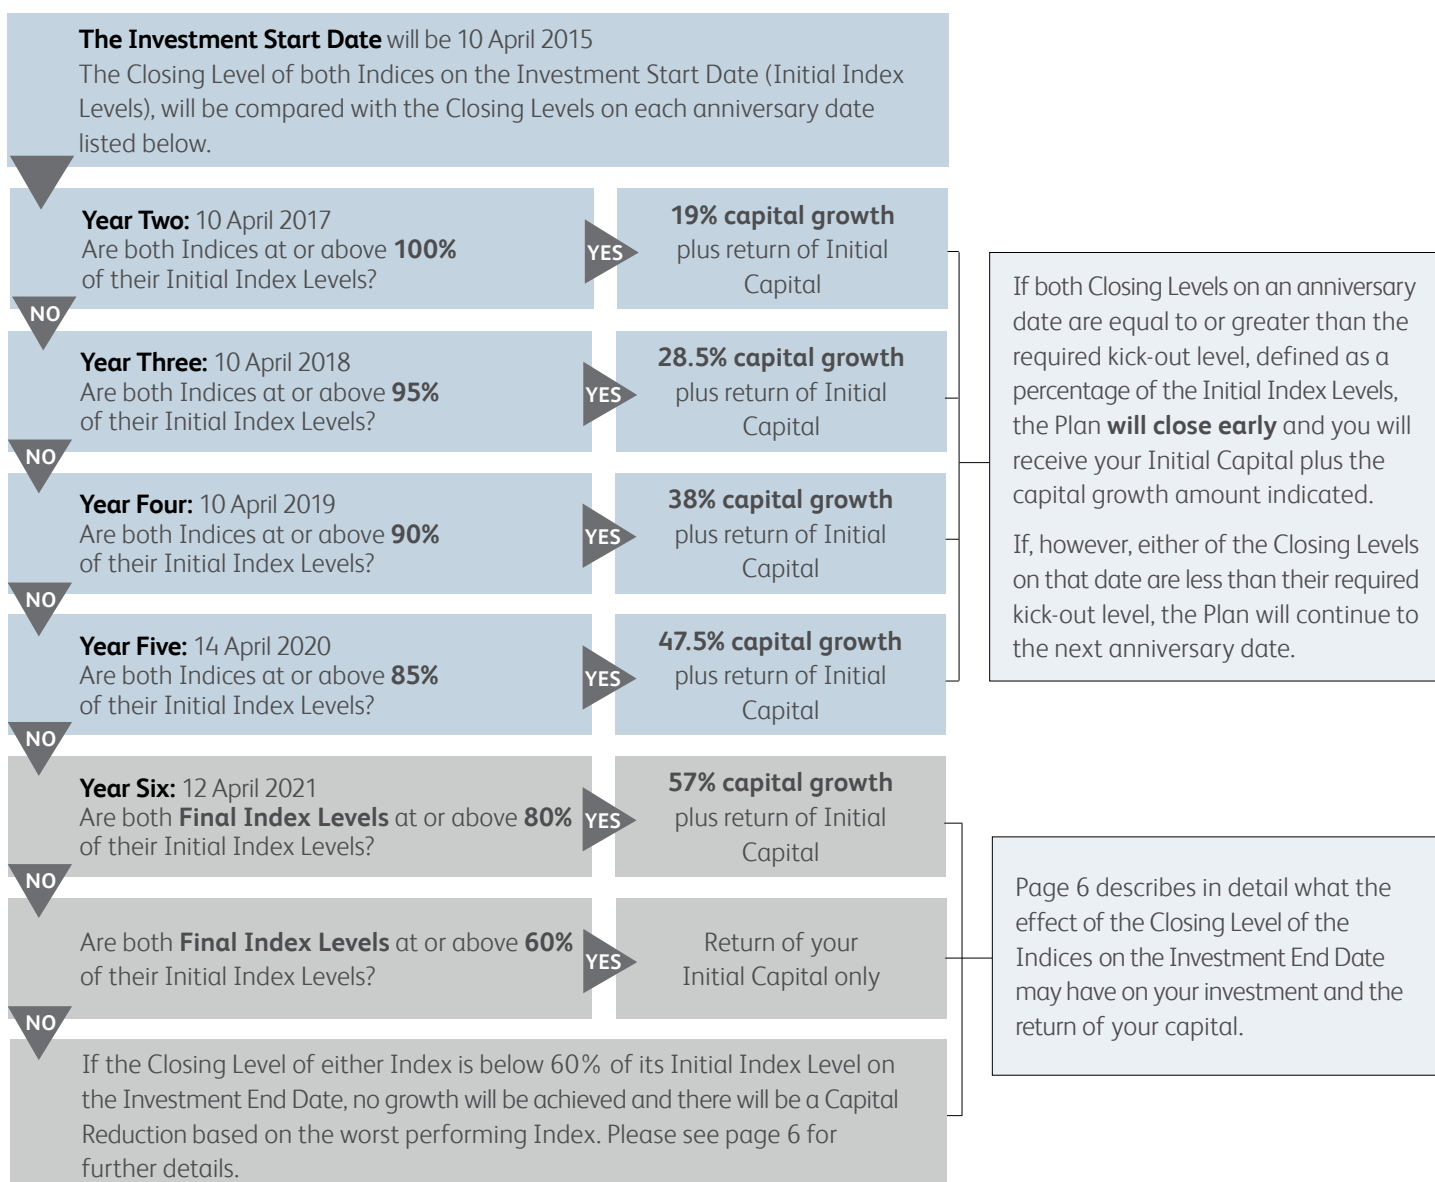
**The Investment Start Date** will be 10 April 2015
The Closing Level of both Indices on the Investment Start Date (Initial Index Levels), will be compared with the Closing Levels on each anniversary date listed below.

**Year Two:** 10 April 2017
Are both Indices at or above **100%** of their Initial Index Levels?

YES

**19% capital growth** plus return of Initial Capital

NO

**Year Three:** 10 April 2018
Are both Indices at or above **95%** of their Initial Index Levels?

YES

**28.5% capital growth** plus return of Initial Capital

NO

**Year Four:** 10 April 2019
Are both Indices at or above **90%** of their Initial Index Levels?

YES

**38% capital growth** plus return of Initial Capital

NO

**Year Five:** 14 April 2020
Are both Indices at or above **85%** of their Initial Index Levels?

YES

**47.5% capital growth** plus return of Initial Capital

NO

**Year Six:** 12 April 2021
Are both **Final Index Levels** at or above **80%** of their Initial Index Levels?

YES

**57% capital growth** plus return of Initial Capital

NO

Are both **Final Index Levels** at or above **60%** of their Initial Index Levels?

YES

Return of your Initial Capital only

NO

If the Closing Level of either Index is below 60% of its Initial Index Level on the Investment End Date, no growth will be achieved and there will be a Capital Reduction based on the worst performing Index. Please see page 6 for further details.

If both Closing Levels on an anniversary date are equal to or greater than the required kick-out level, defined as a percentage of the Initial Index Levels, the Plan **will close early** and you will receive your Initial Capital plus the capital growth amount indicated.

If, however, either of the Closing Levels on that date are less than their required kick-out level, the Plan will continue to the next anniversary date.

Page 6 describes in detail what the effect of the Closing Level of the Indices on the Investment End Date may have on your investment and the return of your capital.